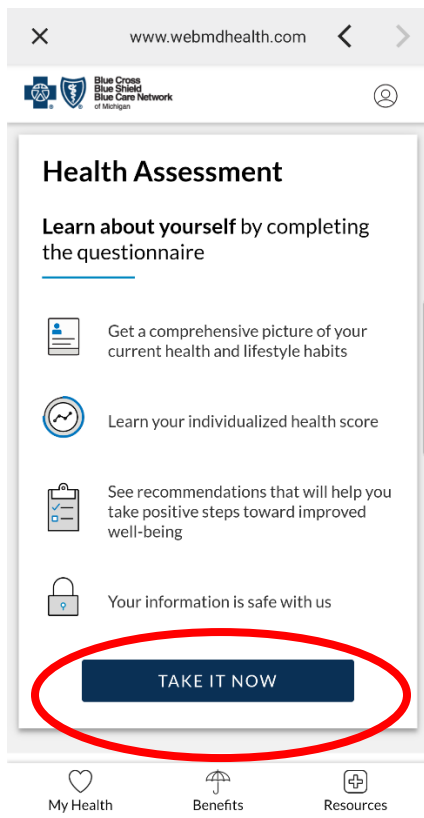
www.webmdhealth.com

Blue Cross Blue Shield Blue Care Network of Michigan

Health Assessment

**Learn about yourself** by completing the questionnaire

Get a comprehensive picture of your current health and lifestyle habits

Learn your individualized health score

See recommendations that will help you take positive steps toward improved well-being

Your information is safe with us

TAKE IT NOW

My Health
Benefits
Resources